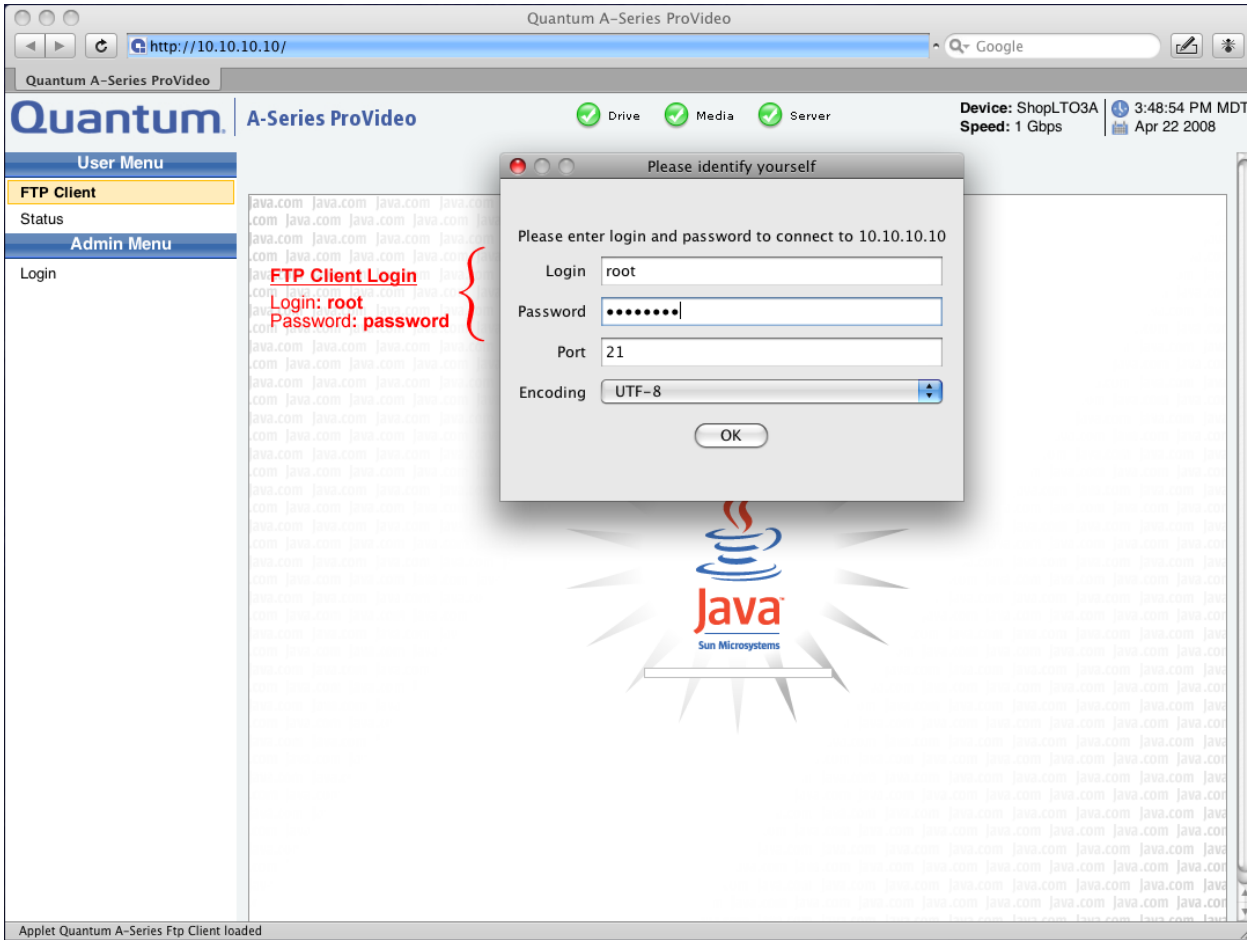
Quantum A-Series ProVideo

http://10.10.10.10/

Google

Quantum A-Series ProVideo

Quantum. A-Series ProVideo

Drive Media Server

Device: ShopLTO3A
Speed: 1 Gbps

3:48:54 PM MDT
Apr 22 2008

User Menu
FTP Client
Status
Admin Menu
Login

FTP Client Login
Login: root
Password: password

Please identify yourself

Please enter login and password to connect to 10.10.10.10

Login root
Password ••••••••
Port 21
Encoding UTF-8

OK

Java
Sun Microsystems

Applet Quantum A-Series Ftp Client loaded